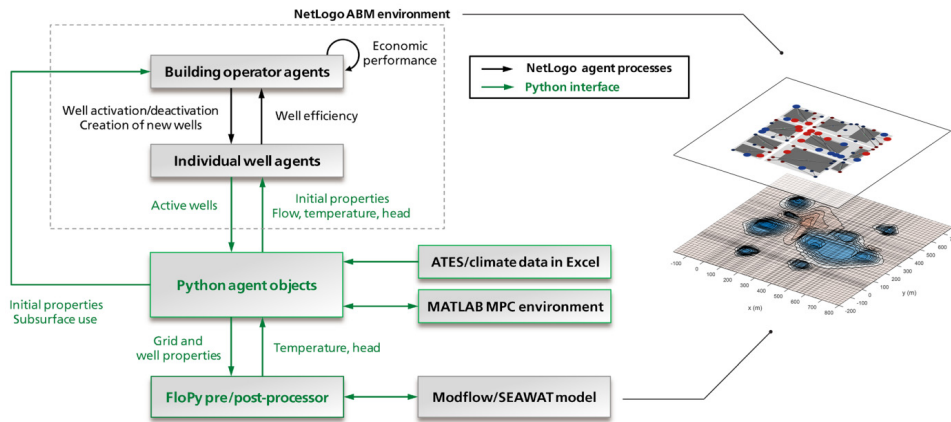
NetLogo ABM environment

Economic performance

Building operator agents

NetLogo agent processes
Python interface

Well activation/deactivation
Creation of new wells

Well efficiency

Individual well agents

Active wells

Initial properties
Flow, temperature, head

ATES/climate data in Excel

Python agent objects

Initial properties
Subsurface use

MATLAB MPC environment

Grid and well properties

Temperature, head

FloPy pre/post-processor

Modflow/SEAWAT model

x (m)
y (m)
-100
0
100
200
300
400
500
600
700
800
-200
-100
0
100
200
300
400
500
600
700